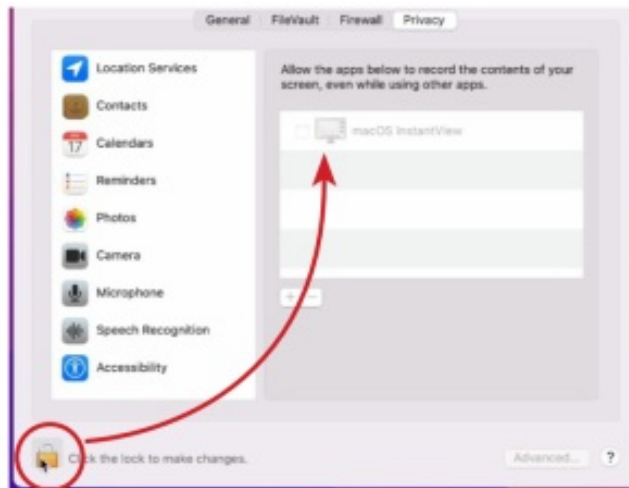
General FileVault Firewall Privacy

Location Services
Contacts
Calendars
Reminders
Photos
Camera
Microphone
Speech Recognition
Accessibility

Allow the apps below to record the contents of your screen, even while using other apps.

macOS InstantView

+ −

Click the lock to make changes.

Advanced...

?